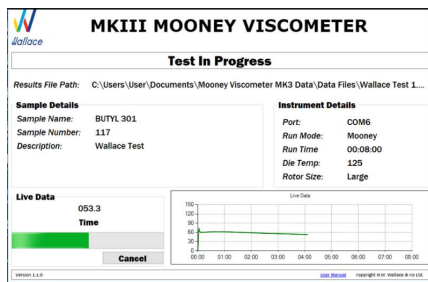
Wallace

MKIII MOONEY VISCOMETER

Test In Progress

Results File Path: C:\Users\User\Documents\Mooney Viscometer MK3 Data\Data Files\Wallace Test 1....

Sample Details

Sample Name: BUTYL 301

Sample Number: 117

Description: Wallace Test

Instrument Details

Port: COM6

Run Mode: Mooney

Run Time 00:08:00

Die Temp: 125

Rotor Size: Large

Live Data

053.3

Time

Cancel

Live Data

150
120
90
60
30
0

00:00 01:00 02:00 03:00 04:00 05:00 06:00 07:00 08:00

Version 1.1.0

User Manual Copyright H.W. Wallace & Co Ltd.